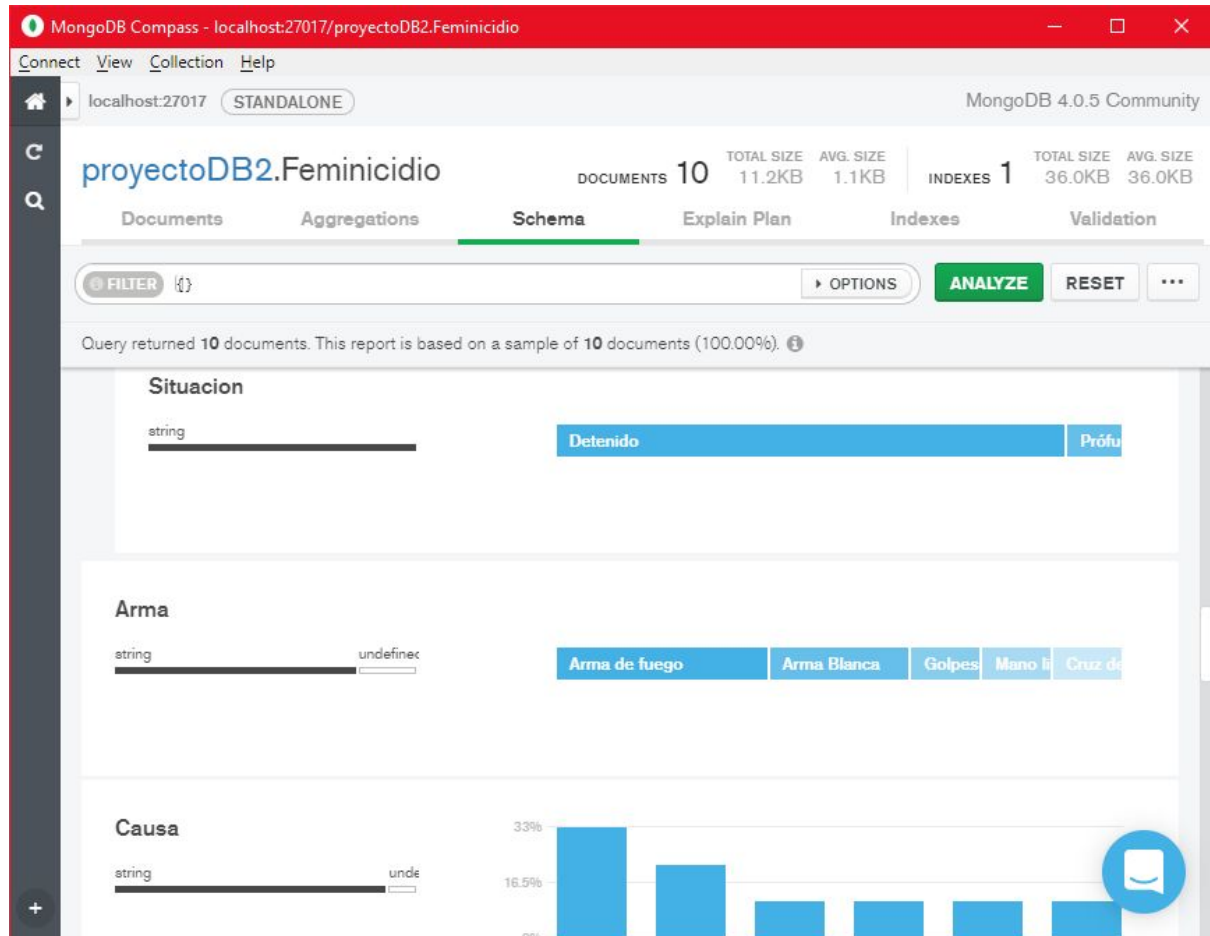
MongoDB Compass - localhost:27017/proyectoDB2.Feminicidio

Connect View Collection Help

localhost:27017 STANDALONE

MongoDB 4.0.5 Community

proyectoDB2.Feminicidio

DOCUMENTS 10 TOTAL SIZE 11.2KB AVG. SIZE 1.1KB

INDEXES 1 TOTAL SIZE 36.0KB AVG. SIZE 36.0KB

Documents Aggregations Schema Explain Plan Indexes Validation

FILTER {}

OPTIONS

ANALYZE RESET ...

Query returned 10 documents. This report is based on a sample of 10 documents (100.00%).

Situacion

string

Detenido Prófu

Arma

string undefinec

Arma de fuego Arma Blanca Golpes Mano li Cruz de

Causa

string unde

33%

16.5%

0%